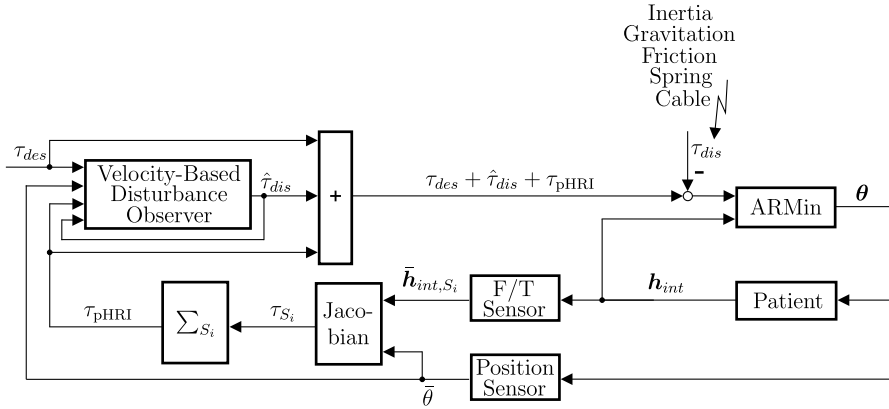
Inertia
Gravitation
Friction
Spring
Cable

$\tau_{des}$

Velocity-Based Disturbance Observer

$\hat{\tau}_{dis}$

+

$\tau_{des} + \hat{\tau}_{dis} + \tau_{\text{pHRI}}$

$\tau_{dis}$

-

ARMin

$\boldsymbol{\theta}$

$\bar{\boldsymbol{h}}_{int,S_i}$

F/T Sensor

$\boldsymbol{h}_{int}$

Patient

$\tau_{\text{pHRI}}$

$\sum_{S_i}$

$\tau_{S_i}$

Jacobian

Position Sensor

$\bar{\theta}$